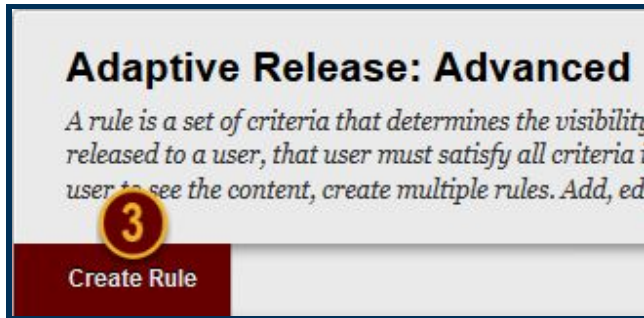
Adaptive Release: Advanced

A rule is a set of criteria that determines the visibility released to a user, that user must satisfy all criteria user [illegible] see the content, create multiple rules. Add, ed

3

Create Rule